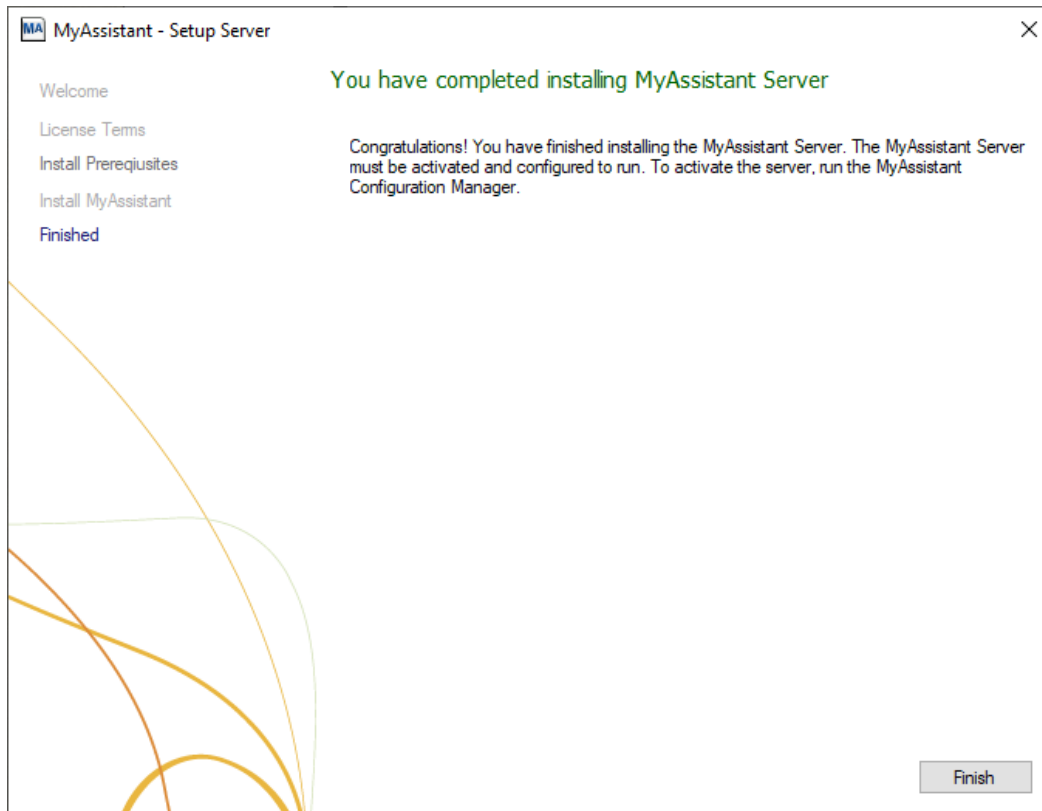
MA MyAssistant - Setup Server

×

Welcome

License Terms

Install Prereqiusites

Install MyAssistant

Finished

You have completed installing MyAssistant Server

Congratulations! You have finished installing the MyAssistant Server. The MyAssistant Server must be activated and configured to run. To activate the server, run the MyAssistant Configuration Manager.

Finish